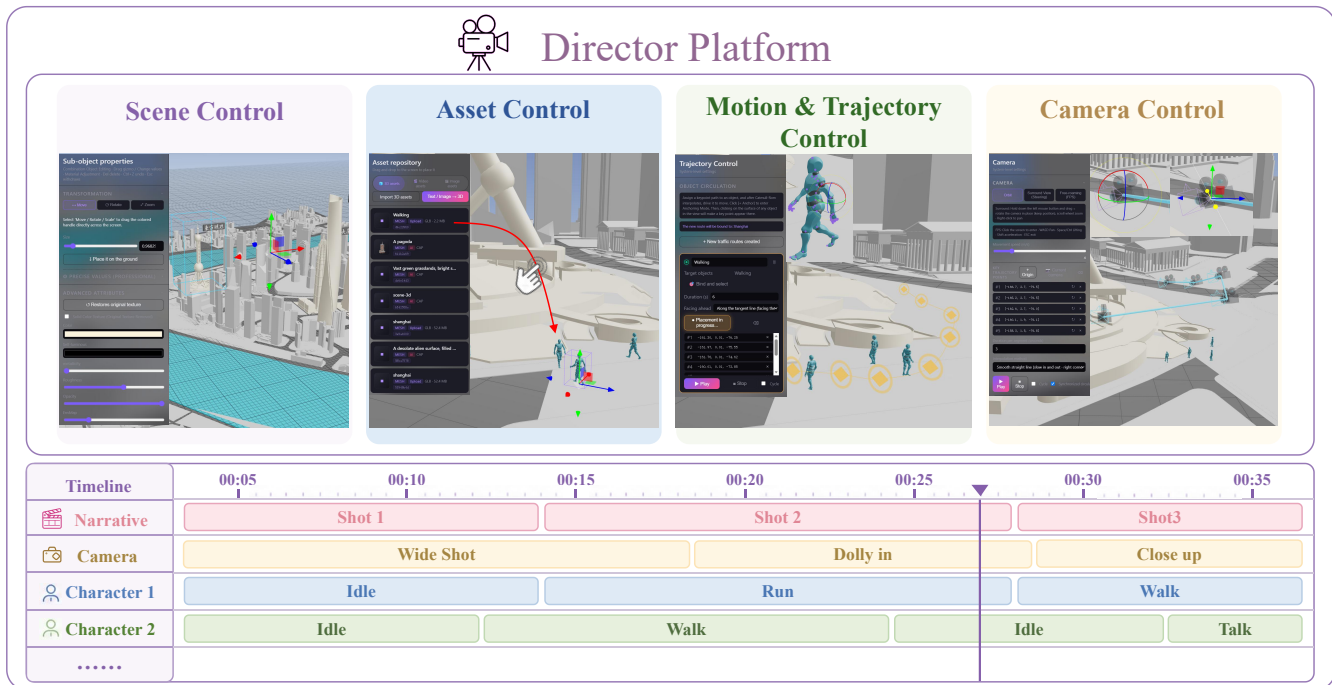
Director Platform

Scene Control

Sub-object properties

TRANSFORMATION

Select "Move / Rotate / Scale" to drag the colored handle directly across the screen.

⇣ Place it on the ground

↺ Restores original texture

Asset Control

Asset repository

Import 3D assets

Text / Image → 3D

Walking

A pagoda

Vast green grasslands, bright s...

scene-3d

shanghai

A desolate alien surface, filled ...

shanghai

Motion & Trajectory Control

Trajectory Control

OBJECT CIRCULATION

+ New traffic routes created

Walking

Target objects

Walking

Bind and select

Duration (s)

Facing ahead

Along the tangent line (facing the

Placement in progress

▶ Play

■ Stop

Camera Control

Camera

CAMERA

Origin

Smooth straight line (slow in and out · right / cons

Play

Stop

Timeline

00:05

00:10

00:15

00:20

00:25

00:30

00:35

Narrative

Shot 1

Shot 2

Shot3

Camera

Wide Shot

Dolly in

Close up

Character 1

Idle

Run

Walk

Character 2

Idle

Walk

Idle

Talk

......